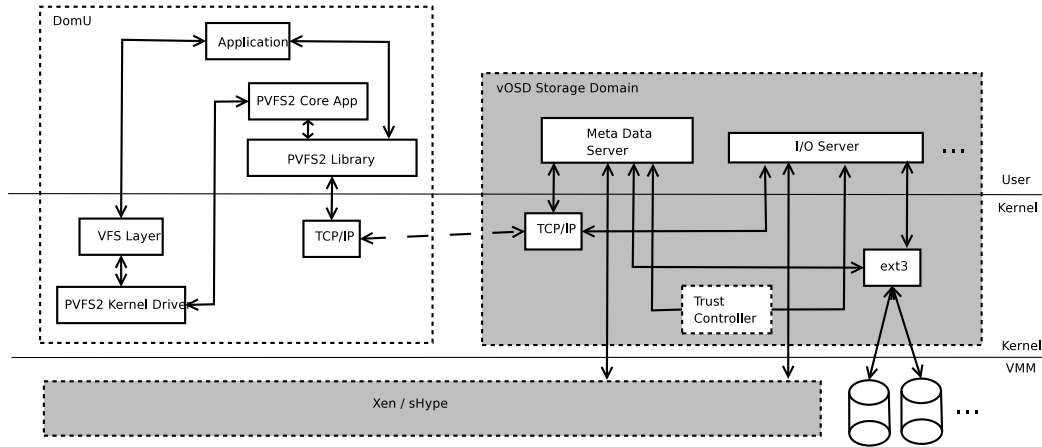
DomU

Application

PVFS2 Core App

PVFS2 Library

VFS Layer

TCP/IP

PVFS2 Kernel Driver

vOSD Storage Domain

Meta Data Server

I/O Server

...

User

Kernel

TCP/IP

ext3

Trust Controller

Kernel

VMM

Xen / sHype

...